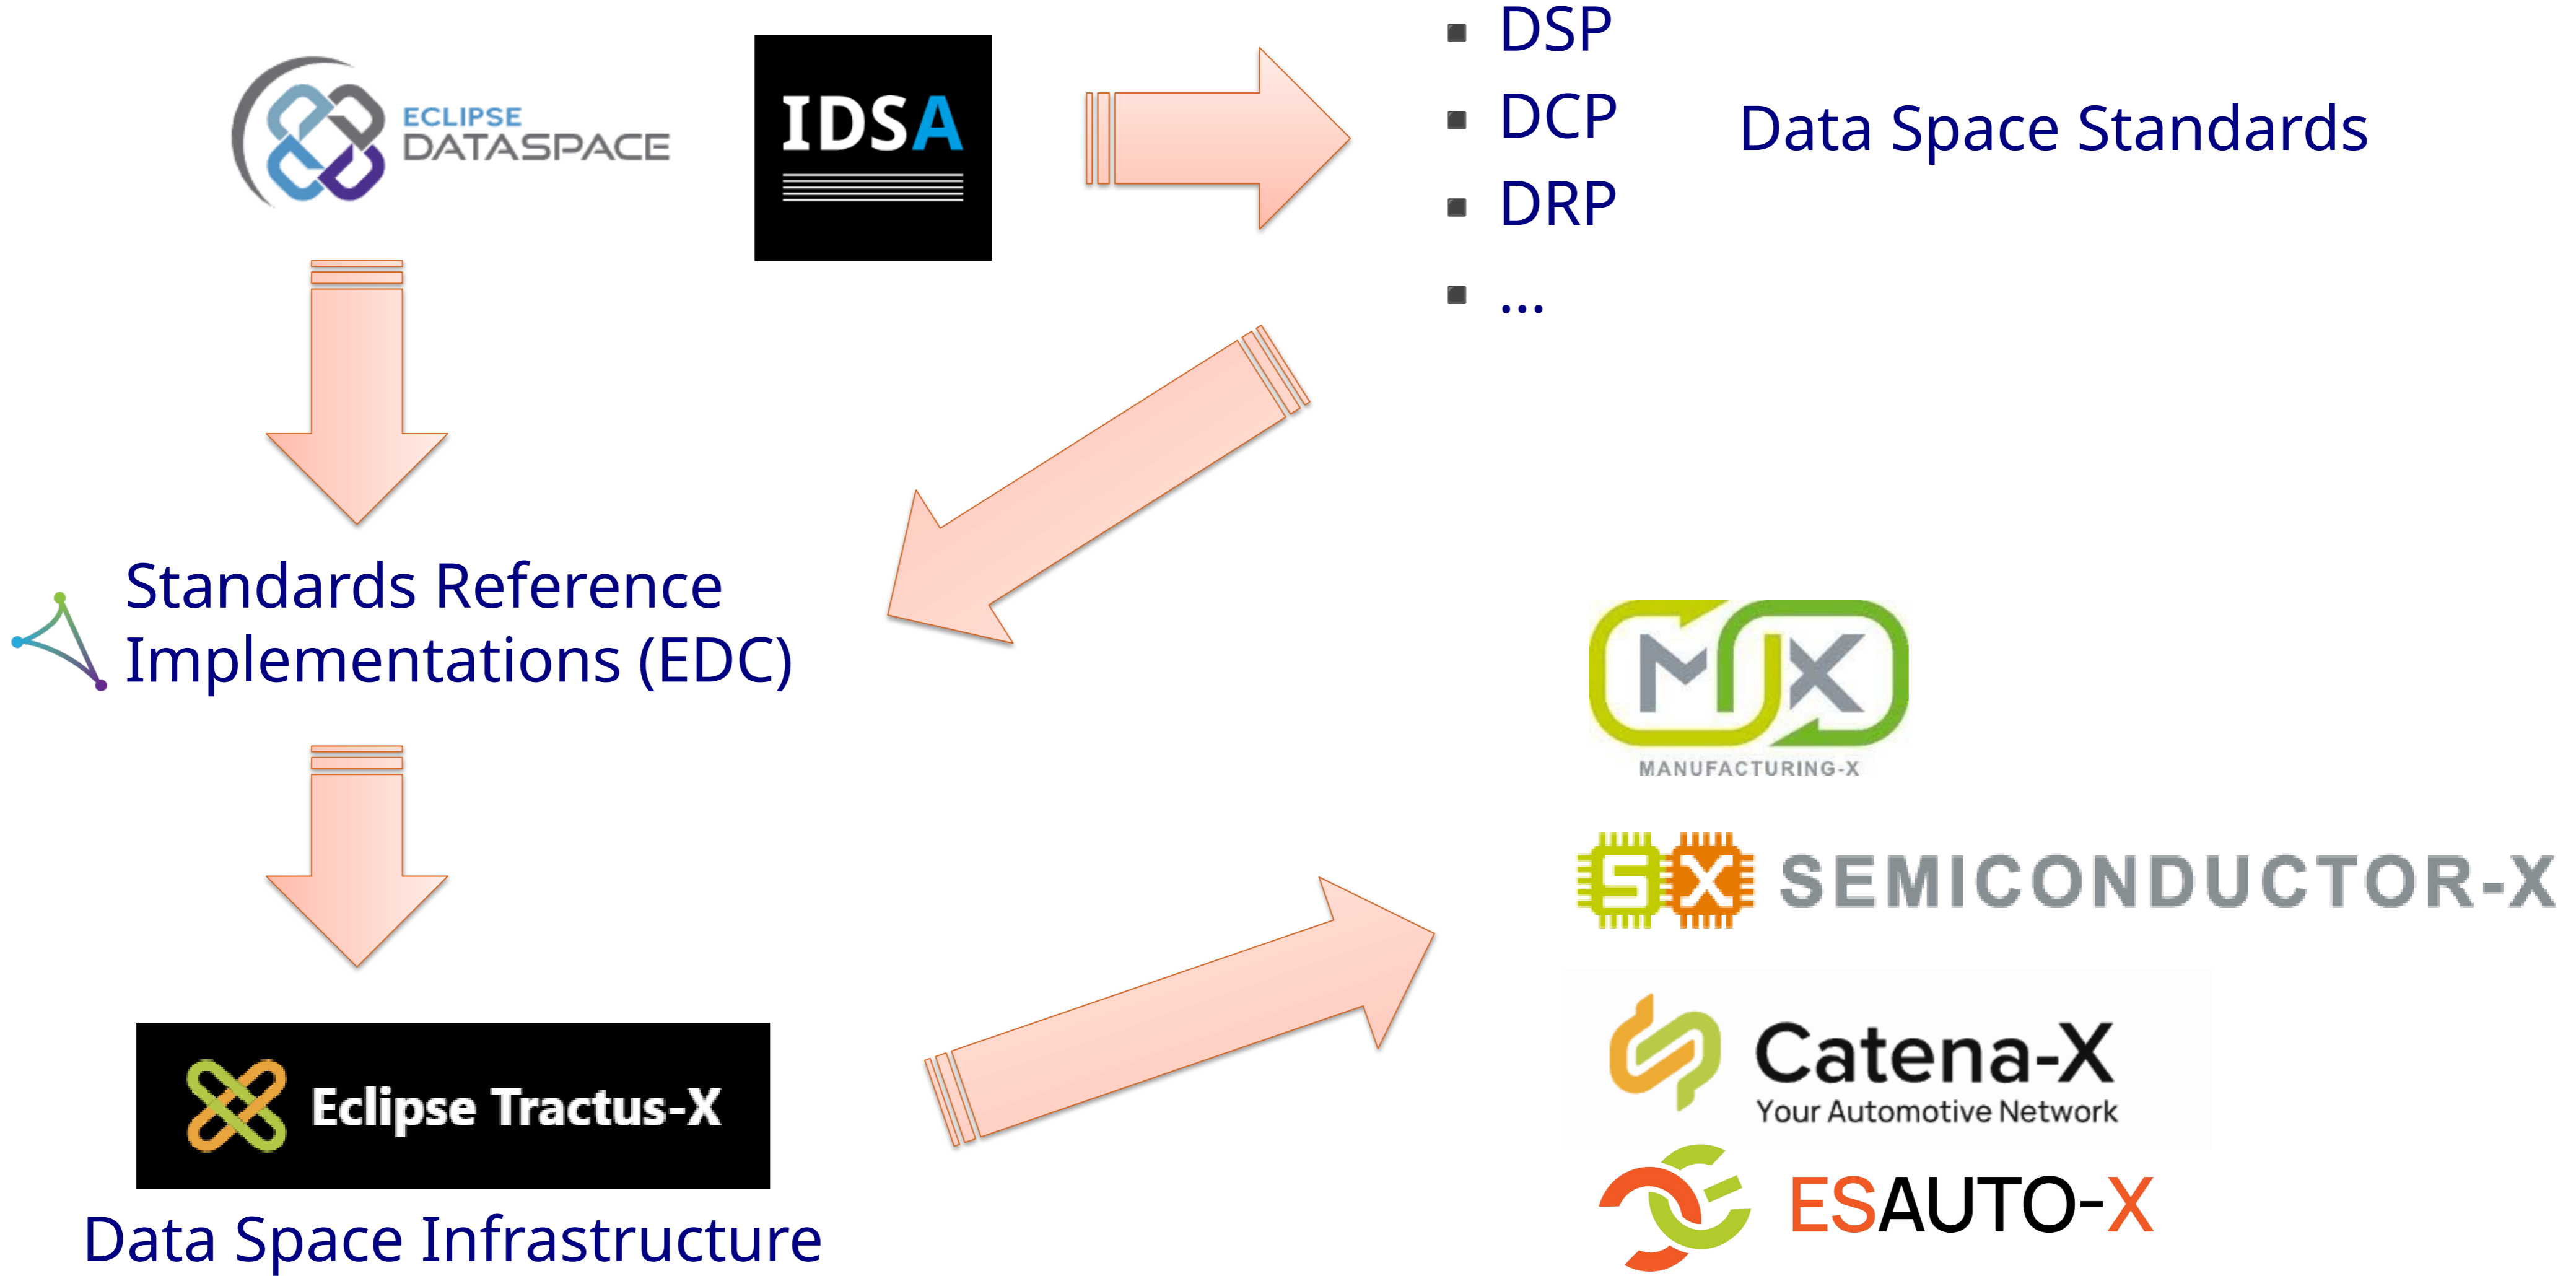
ECLIPSE DATASPACE

IDSA

- DSP
- DCP
- DRP
- ...

Data Space Standards

Standards Reference Implementations (EDC)

Eclipse Tractus-X

Data Space Infrastructure

MX
MANUFACTURING-X

SX SEMICONDUCTOR-X

Catena-X
Your Automotive Network

ESAUTO-X